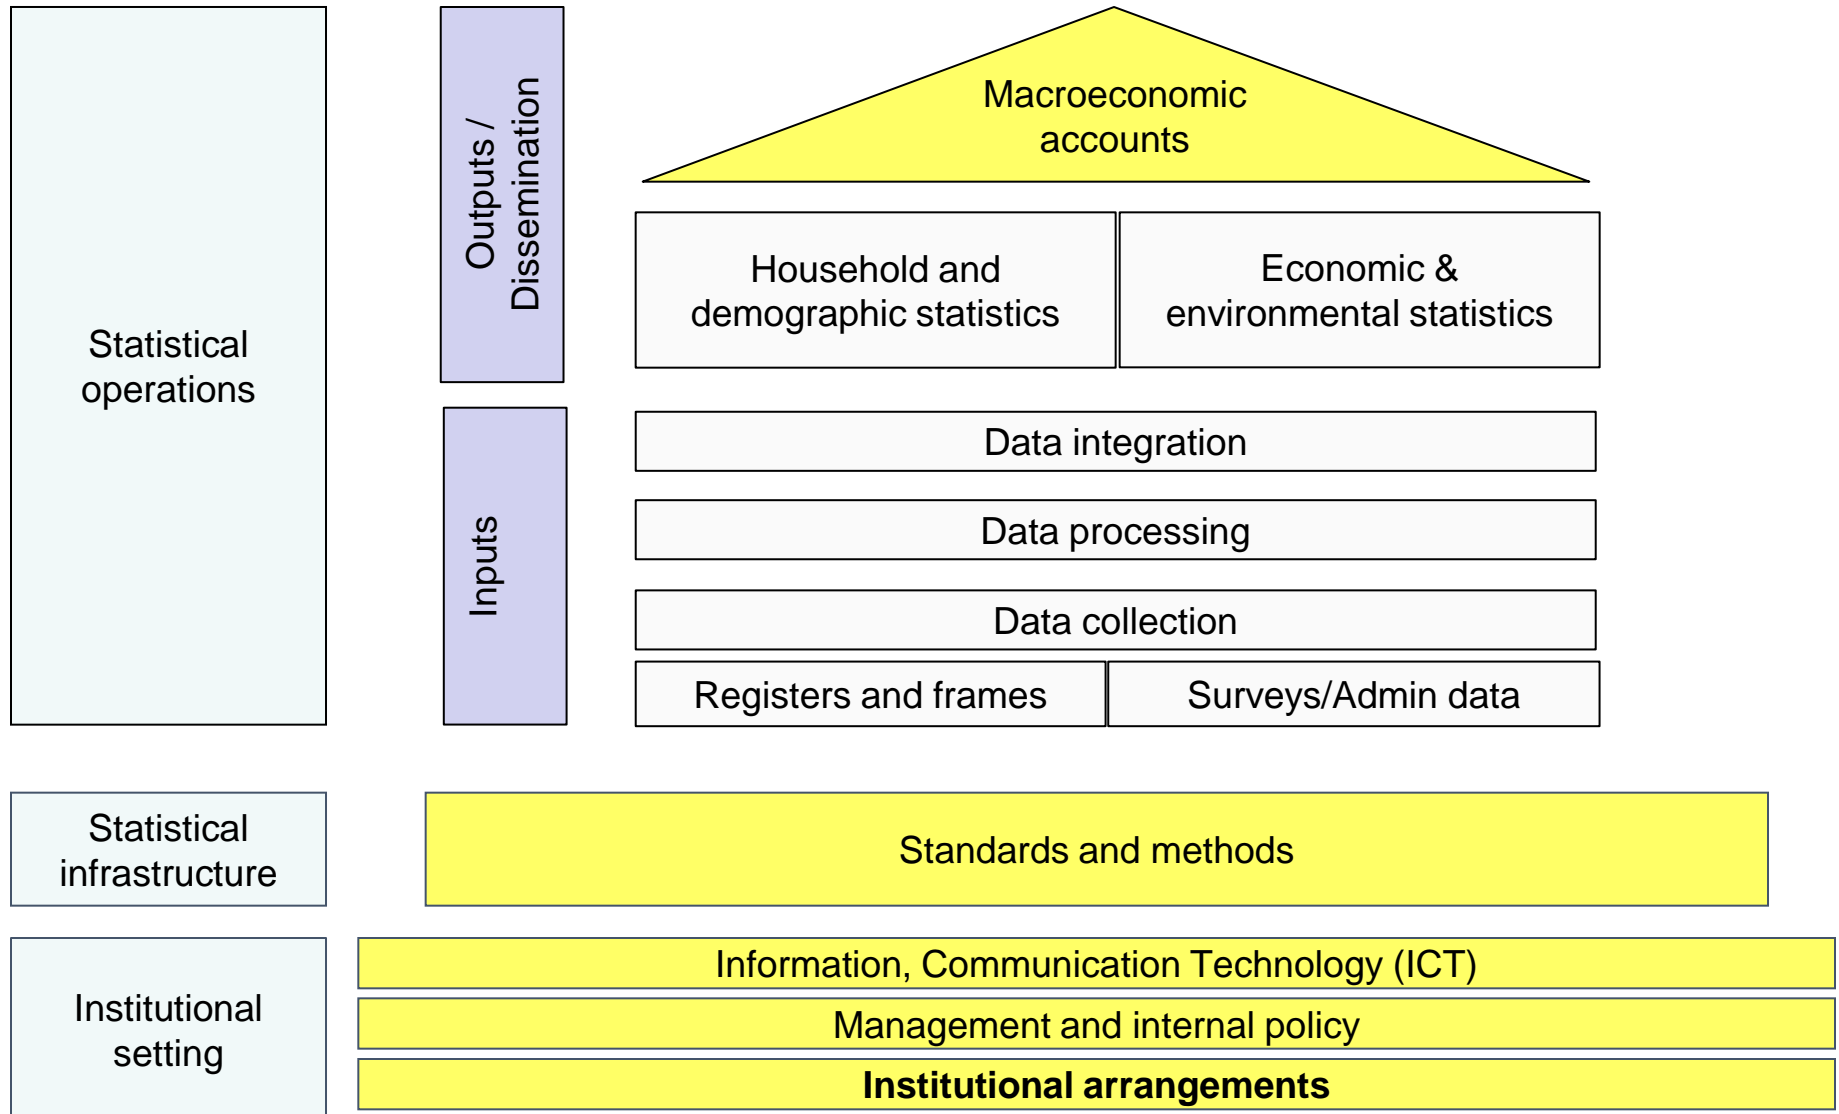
Statistical operations

Outputs / Dissemination

Macroeconomic accounts

Household and demographic statistics

Economic & environmental statistics

Inputs

Data integration

Data processing

Data collection

Registers and frames

Surveys/Admin data

Statistical infrastructure

Standards and methods

Institutional setting

Information, Communication Technology (ICT)

Management and internal policy

**Institutional arrangements**